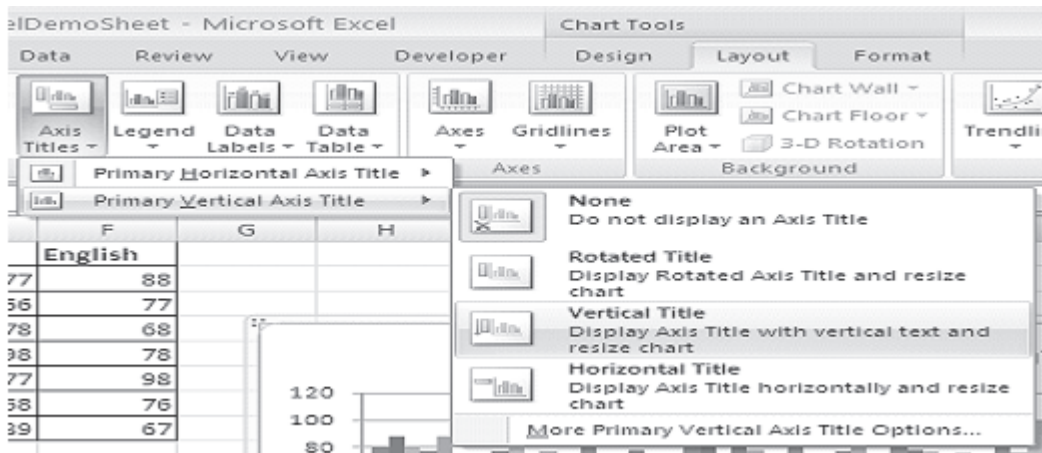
elDemoSheet - Microsoft Excel

Chart Tools

Data Review View Developer Design Layout Format

Axis Titles Legend Data Labels Data Table Axes Gridlines Plot Area Chart Wall Chart Floor 3-D Rotation Trendli

Axes Background

Primary Horizontal Axis Title

Primary Vertical Axis Title

None
Do not display an Axis Title

Rotated Title
Display Rotated Axis Title and resize chart

Vertical Title
Display Axis Title with vertical text and resize chart

Horizontal Title
Display Axis Title horizontally and resize chart

More Primary Vertical Axis Title Options...

| | F | G | H |
|---|---|---|---|
| | English | | |
| 77 | 88 | | |
| 56 | 77 | | |
| 78 | 68 | | |
| 98 | 78 | | |
| 77 | 98 | | |
| 58 | 76 | | |
| 89 | 67 | | |

120
100
80